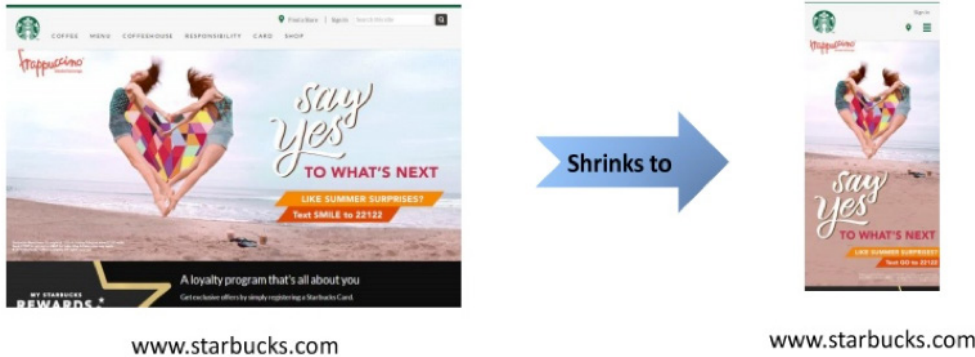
COFFEE MENU COFFEEHOUSE RESPONSIBILITY CARD SHOP

Find a Store | Sign In | Search Menu

Frappuccino

say yes

TO WHAT'S NEXT

LIKE SUMMER SURPRISES?

Text SMILE to 22122

MY STARBUCKS REWARDS

A loyalty program that's all about you

Get exclusive offers by simply registering a Starbucks Card.

www.starbucks.com

Shrinks to

Sign in

Frappuccino

say yes

TO WHAT'S NEXT

LIKE SUMMER SURPRISES?

Text GO to 22122

www.starbucks.com